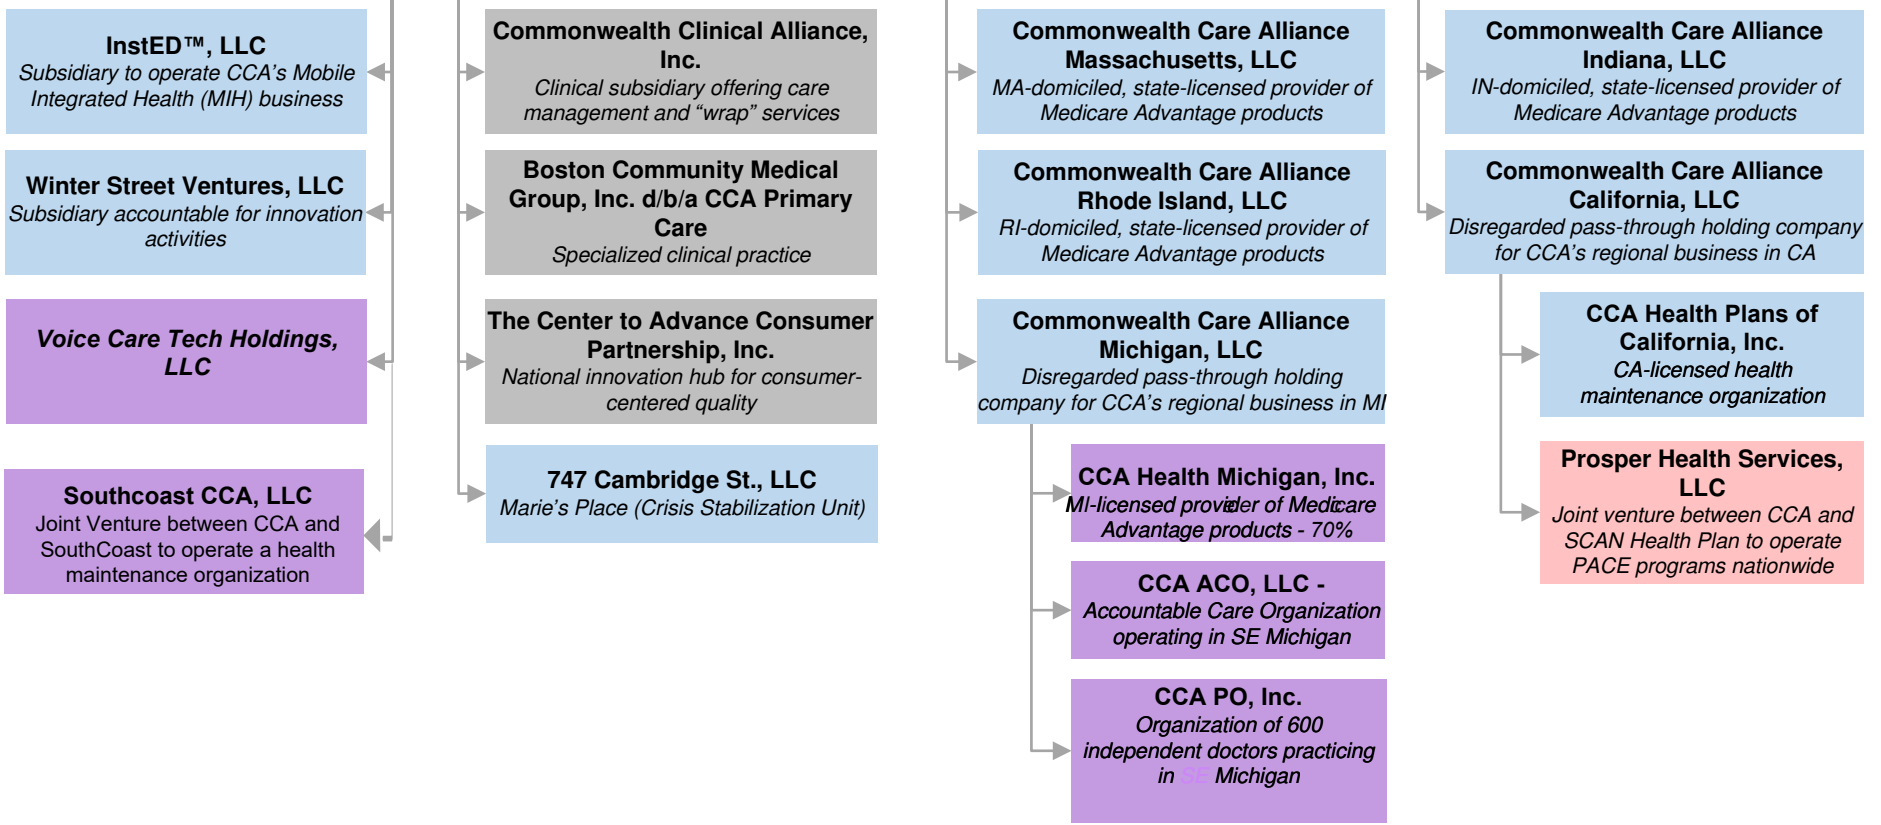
InstED™, LLC
Subsidiary to operate CCA's Mobile Integrated Health (MIH) business

Winter Street Ventures, LLC
Subsidiary accountable for innovation activities

Voice Care Tech Holdings, LLC

Southcoast CCA, LLC
Joint Venture between CCA and SouthCoast to operate a health maintenance organization

Commonwealth Clinical Alliance, Inc.
Clinical subsidiary offering care management and "wrap" services

Boston Community Medical Group, Inc. d/b/a CCA Primary Care
Specialized clinical practice

The Center to Advance Consumer Partnership, Inc.
National innovation hub for consumer-centered quality

747 Cambridge St., LLC
Marie's Place (Crisis Stabilization Unit)

Commonwealth Care Alliance Massachusetts, LLC
MA-domiciled, state-licensed provider of Medicare Advantage products

Commonwealth Care Alliance Rhode Island, LLC
RI-domiciled, state-licensed provider of Medicare Advantage products

Commonwealth Care Alliance Michigan, LLC
Disregarded pass-through holding company for CCA's regional business in MI

CCA Health Michigan, Inc.
MI-licensed provider of Medicare Advantage products - 70%

CCA ACO, LLC -
Accountable Care Organization operating in SE Michigan

CCA PO, Inc.
Organization of 600 independent doctors practicing in SE Michigan

Commonwealth Care Alliance Indiana, LLC
IN-domiciled, state-licensed provider of Medicare Advantage products

Commonwealth Care Alliance California, LLC
Disregarded pass-through holding company for CCA's regional business in CA

CCA Health Plans of California, Inc.
CA-licensed health maintenance organization

Prosper Health Services, LLC
Joint venture between CCA and SCAN Health Plan to operate PACE programs nationwide